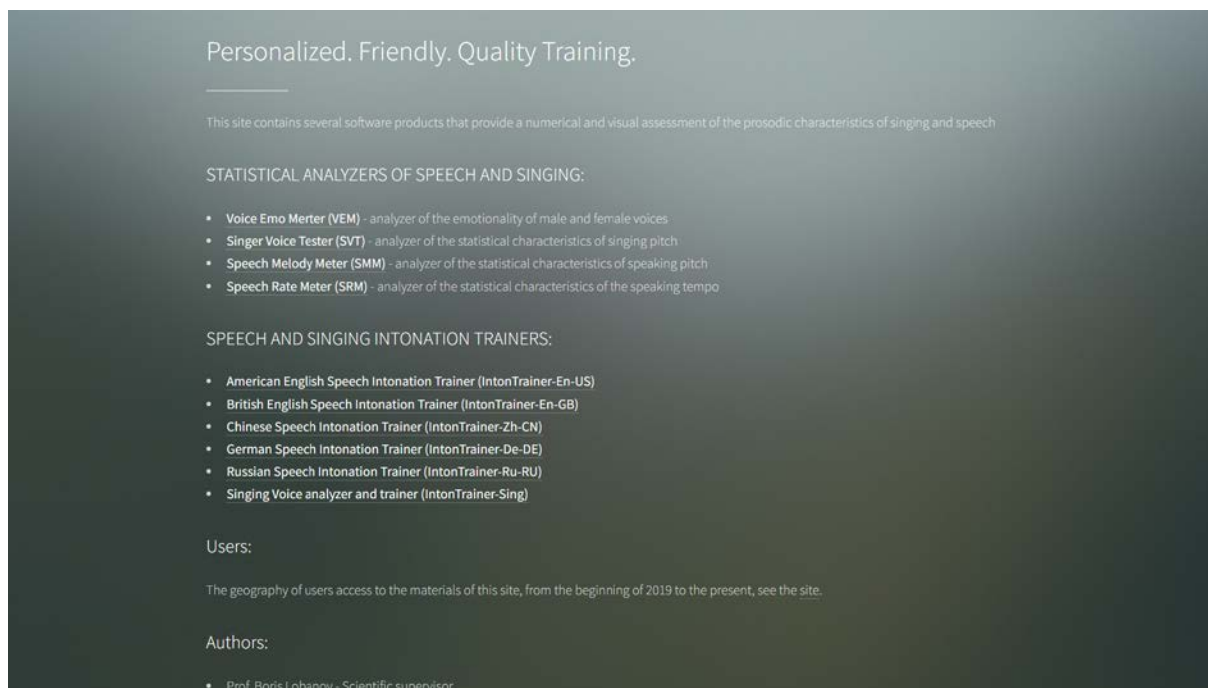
Personalized. Friendly. Quality Training.

This site contains several software products that provide a numerical and visual assessment of the prosodic characteristics of singing and speech

STATISTICAL ANALYZERS OF SPEECH AND SINGING:

- Voice Emo Merter (VEM) - analyzer of the emotionality of male and female voices
- Singer Voice Tester (SVT) - analyzer of the statistical characteristics of singing pitch
- Speech Melody Meter (SMM) - analyzer of the statistical characteristics of speaking pitch
- Speech Rate Meter (SRM) - analyzer of the statistical characteristics of the speaking tempo

SPEECH AND SINGING INTONATION TRAINERS:

- American English Speech Intonation Trainer (IntonTrainer-En-US)
- British English Speech Intonation Trainer (IntonTrainer-En-GB)
- Chinese Speech Intonation Trainer (IntonTrainer-Zh-CN)
- German Speech Intonation Trainer (IntonTrainer-De-DE)
- Russian Speech Intonation Trainer (IntonTrainer-Ru-RU)
- Singing Voice analyzer and trainer (IntonTrainer-Sing)

Users:

The geography of users access to the materials of this site, from the beginning of 2019 to the present, see the site.

Authors:

- Prof. Boris Lobanov - Scientific supervisor